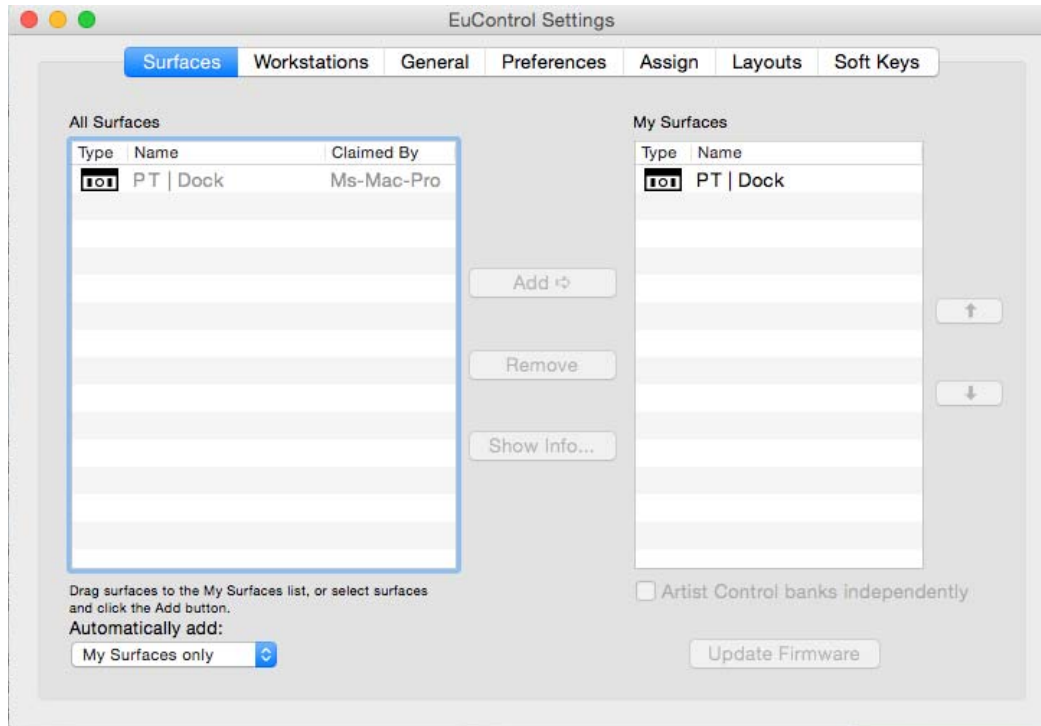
EuControl Settings

Surfaces | Workstations | General | Preferences | Assign | Layouts | Soft Keys

All Surfaces

| Type | Name | Claimed By |
|---|---|---|
| IOI | PT \| Dock | Ms-Mac-Pro |

Add ⇨

Remove

Show Info...

My Surfaces

| Type | Name |
|---|---|
| IOI | PT \| Dock |

↑

↓

Drag surfaces to the My Surfaces list, or select surfaces and click the Add button.

Automatically add:

My Surfaces only

Artist Control banks independently

Update Firmware